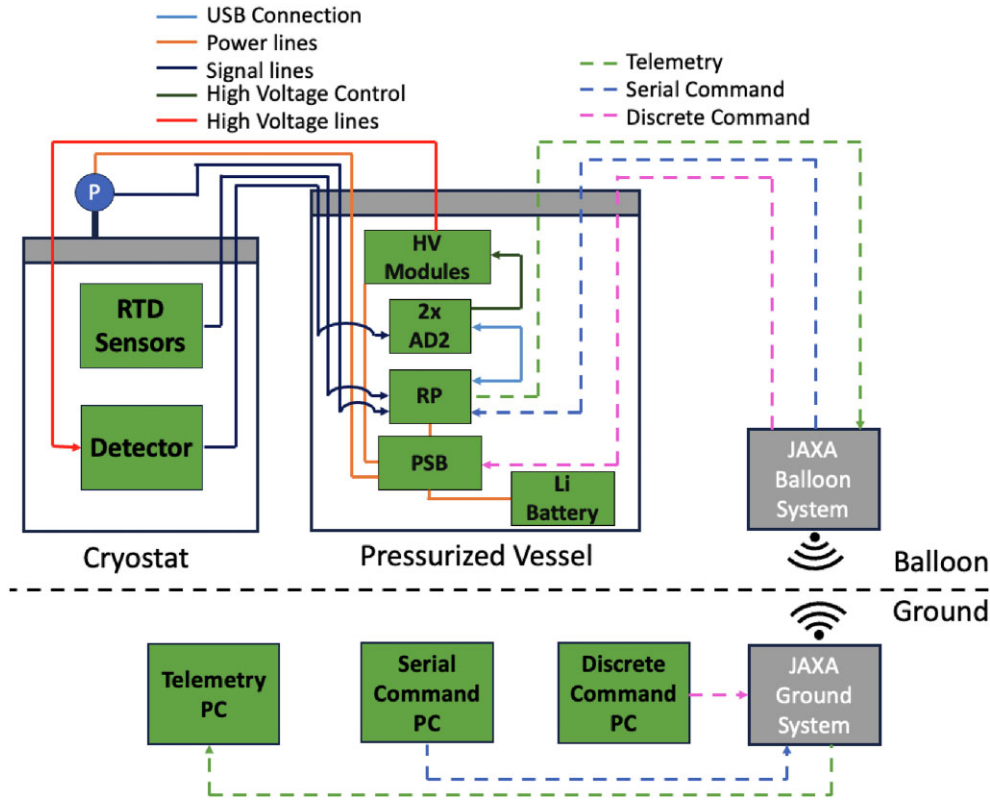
USB Connection
Power lines
Signal lines
High Voltage Control
High Voltage lines

Telemetry
Serial Command
Discrete Command

P

RTD Sensors

Detector

Cryostat

HV Modules

2x AD2

RP

PSB

Li Battery

Pressurized Vessel

JAXA Balloon System

Balloon

Ground

Telemetry PC

Serial Command PC

Discrete Command PC

JAXA Ground System